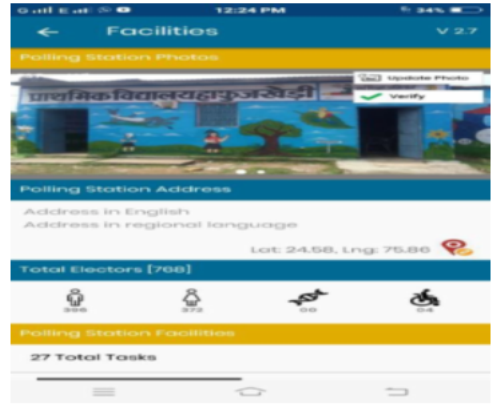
12:24 PM 34%

Facilities V 2.7

Polling Station Photos

Update Photo

Verify

प्राथमिक विद्यालय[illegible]

Polling Station Address

Address in English

Address in regional language

Lat: 24.58, Lng: 75.86

Total Electors [768]

396 372 00 04

Polling Station Facilities

27 Total Tasks